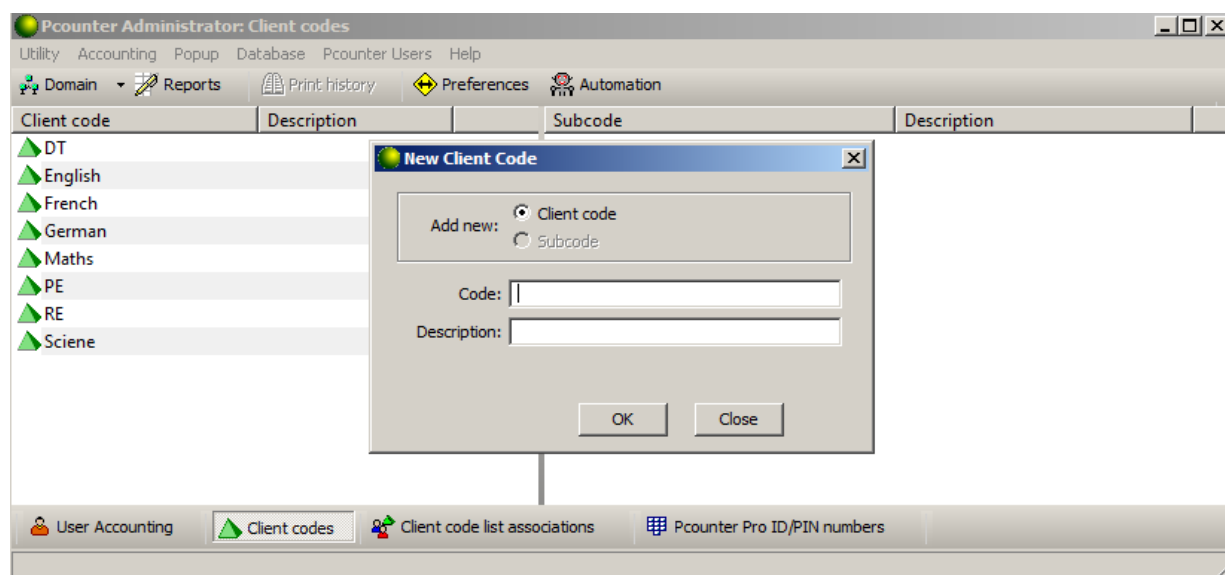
Pcounter Administrator: Client codes

Utility Accounting Popup Database Pcounter Users Help

Domain Reports Print history Preferences Automation

| Client code | Description | Subcode | Description |
|---|---|---|---|
| DT | | | |
| English | | | |
| French | | | |
| German | | | |
| Maths | | | |
| PE | | | |
| RE | | | |
| Sciene | | | |

New Client Code

Add new: Client code
Subcode

Code:

Description:

OK Close

User Accounting Client codes Client code list associations Pcounter Pro ID/PIN numbers